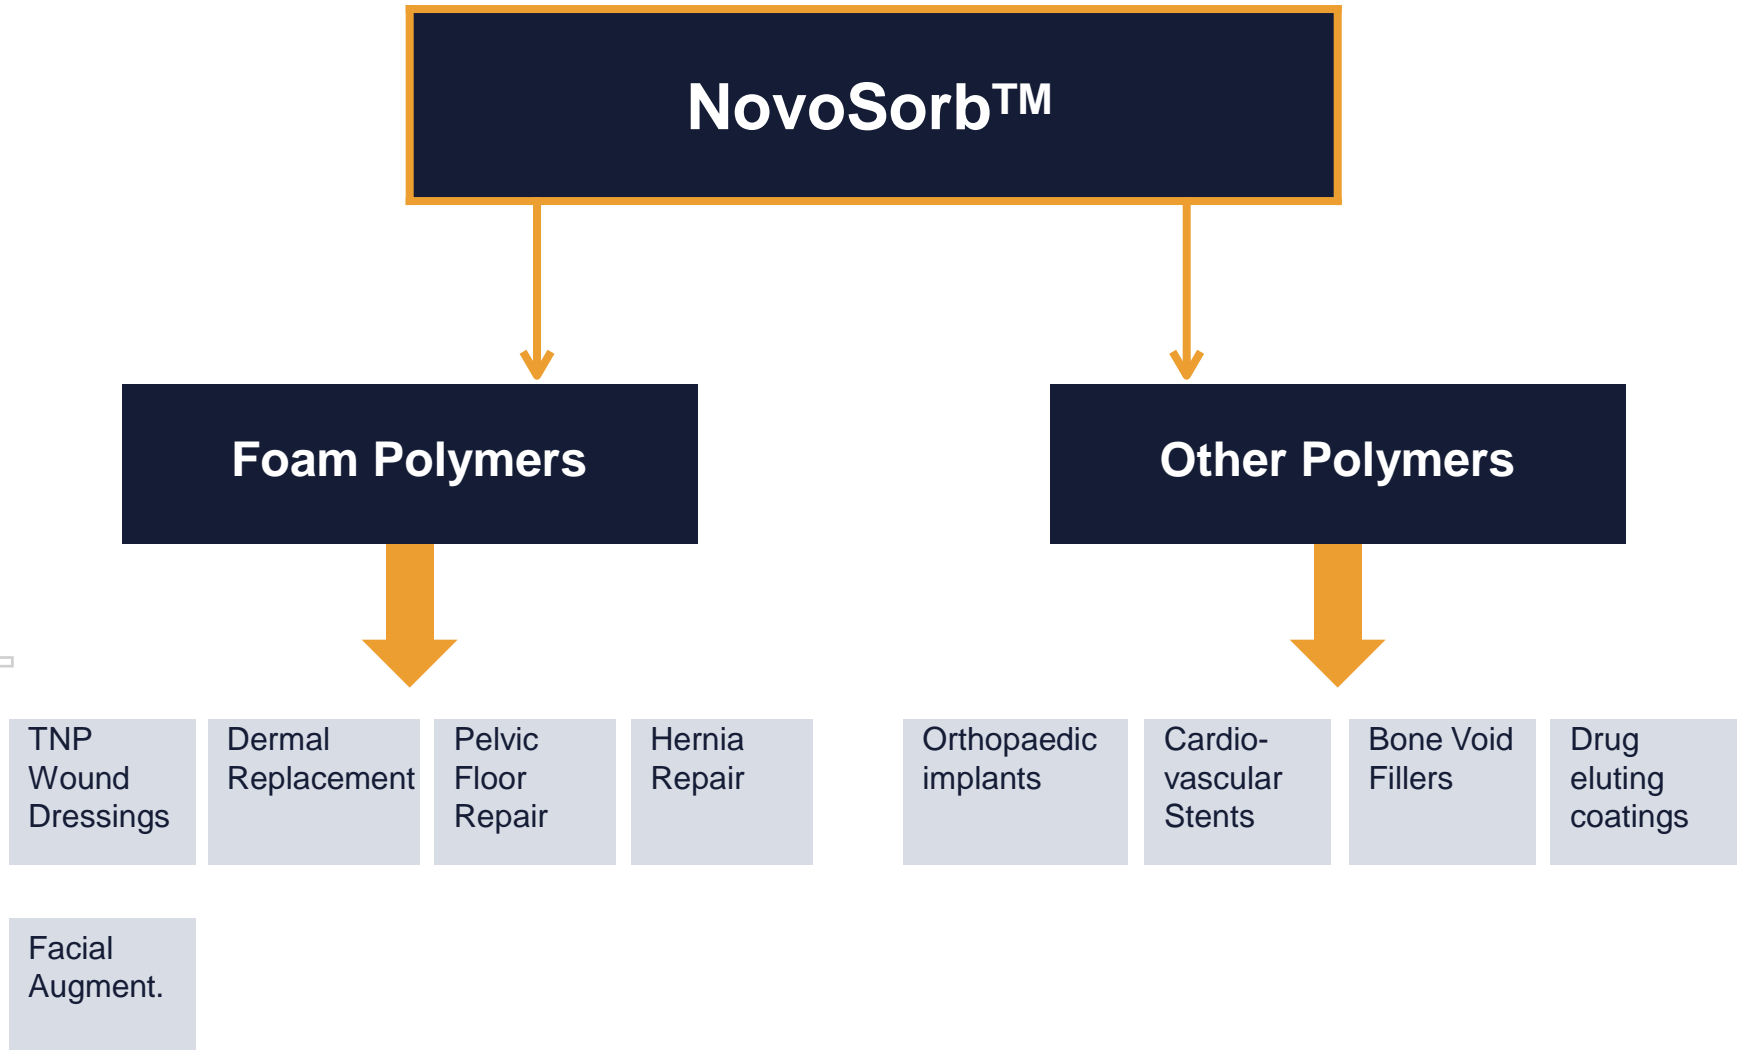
NovoSorb™

Foam Polymers

Other Polymers

TNP Wound Dressings

Dermal Replacement

Pelvic Floor Repair

Hernia Repair

Facial Augment.

Orthopaedic implants

Cardio-vascular Stents

Bone Void Fillers

Drug eluting coatings